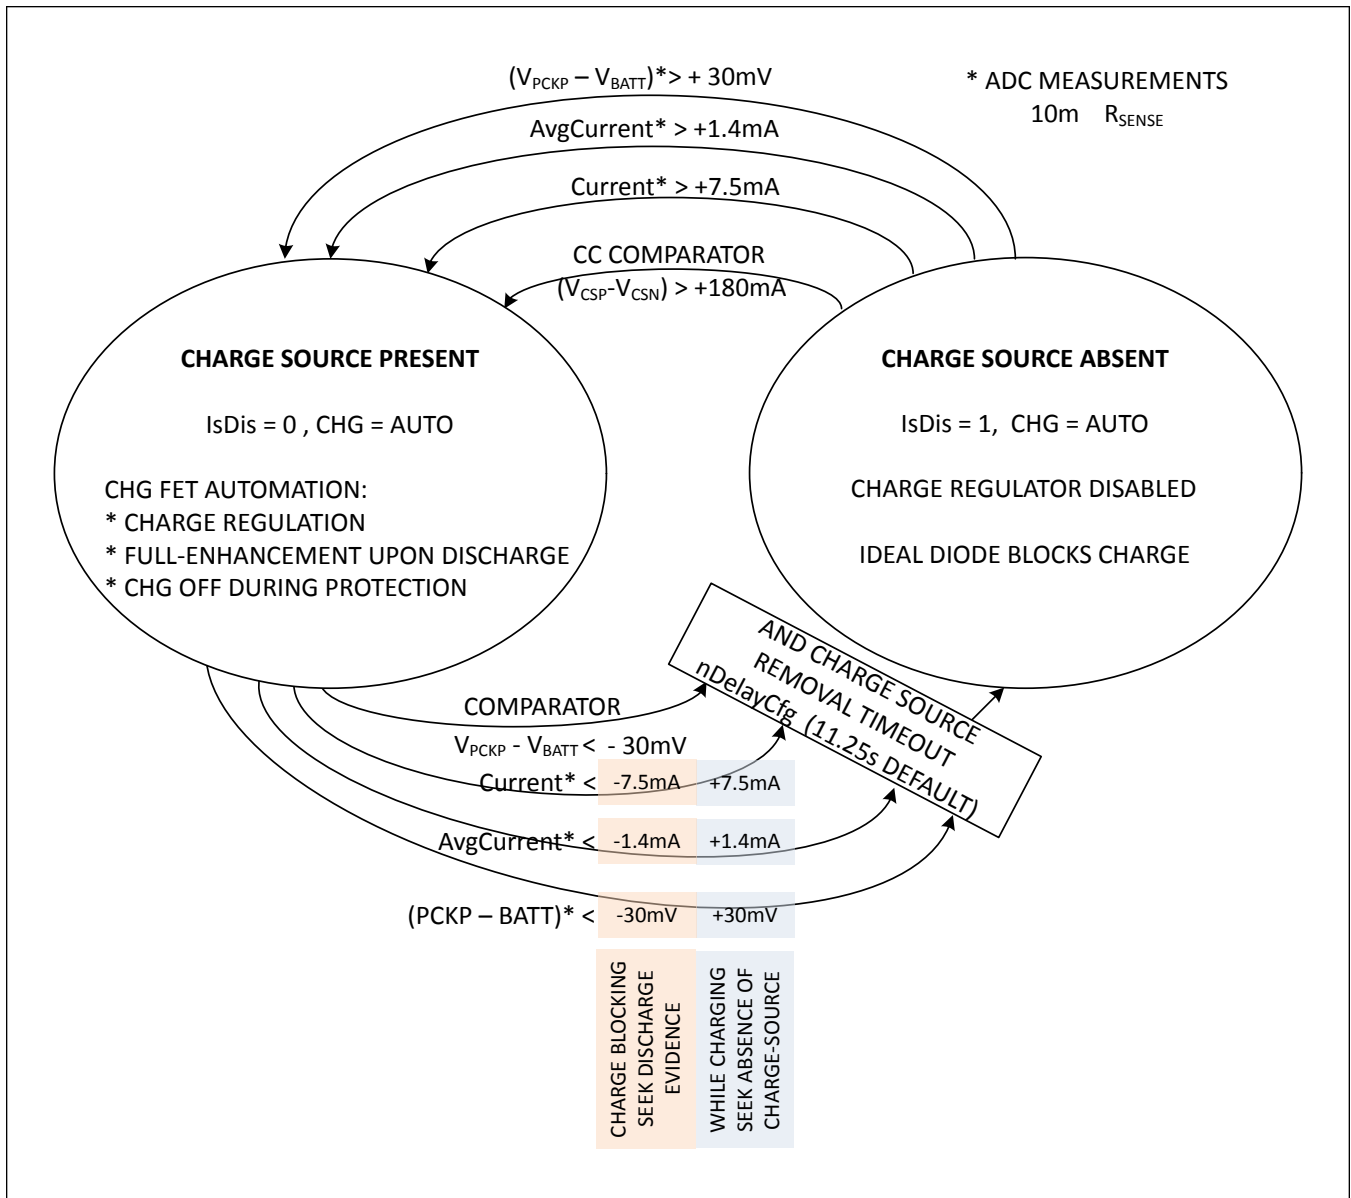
$(V_{PCKP} - V_{BATT})$*> + 30mV

* ADC MEASUREMENTS
10m $R_{SENSE}$

AvgCurrent* > +1.4mA

Current* > +7.5mA

CC COMPARATOR
$(V_{CSP}-V_{CSN})$ > +180mA

CHARGE SOURCE PRESENT

IsDis = 0 , CHG = AUTO

CHG FET AUTOMATION:
* CHARGE REGULATION
* FULL-ENHANCEMENT UPON DISCHARGE
* CHG OFF DURING PROTECTION

CHARGE SOURCE ABSENT

IsDis = 1, CHG = AUTO

CHARGE REGULATOR DISABLED

IDEAL DIODE BLOCKS CHARGE

AND CHARGE SOURCE REMOVAL TIMEOUT nDelayCfg (11.25s DEFAULT)

COMPARATOR
$V_{PCKP}$ - $V_{BATT}$ < - 30mV

Current* < -7.5mA +7.5mA

AvgCurrent* < -1.4mA +1.4mA

(PCKP – BATT)* < -30mV +30mV

CHARGE BLOCKING SEEK DISCHARGE EVIDENCE

WHILE CHARGING SEEK ABSENCE OF CHARGE-SOURCE